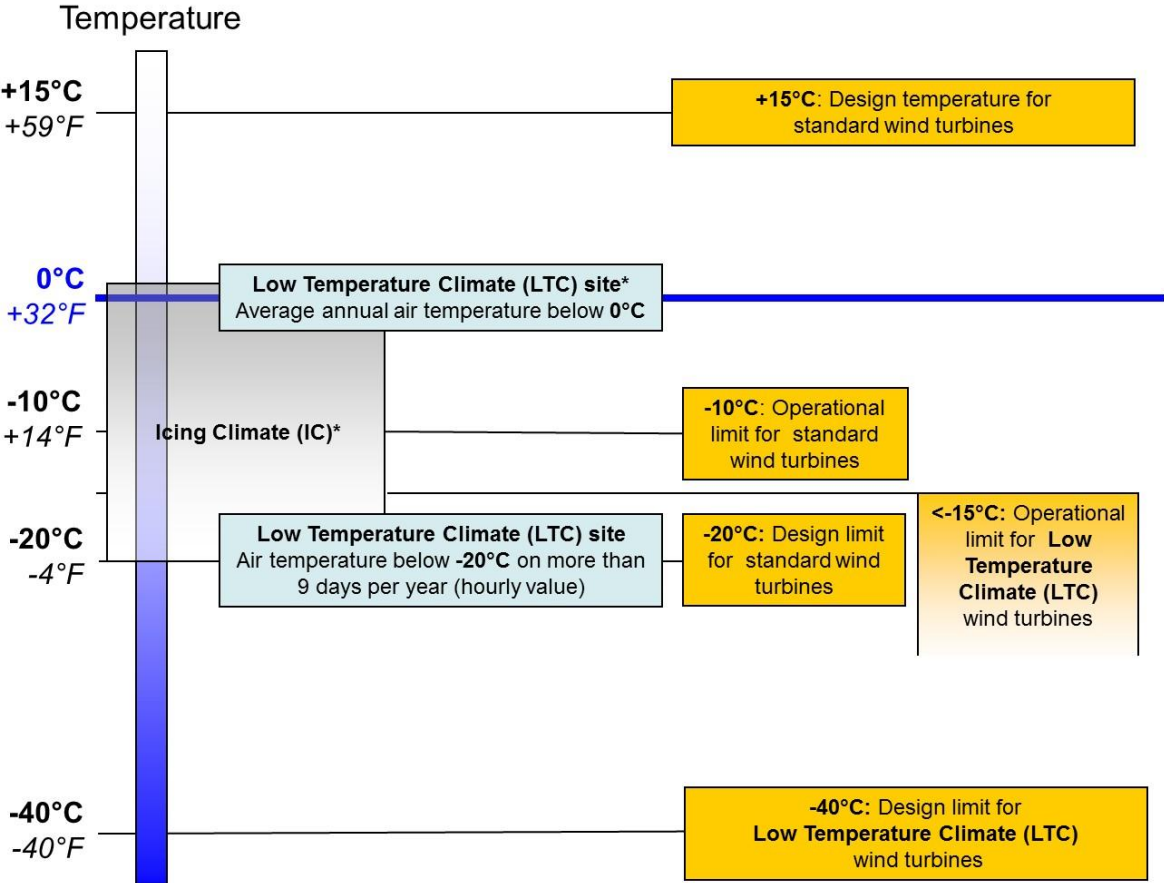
Temperature

+15°C
+59°F

+15°C: Design temperature for standard wind turbines

0°C
+32°F

Low Temperature Climate (LTC) site*
Average annual air temperature below 0°C

-10°C
+14°F

Icing Climate (IC)*

-10°C: Operational limit for standard wind turbines

-20°C
-4°F

Low Temperature Climate (LTC) site
Air temperature below -20°C on more than 9 days per year (hourly value)

-20°C: Design limit for standard wind turbines

<-15°C: Operational limit for Low Temperature Climate (LTC) wind turbines

-40°C
-40°F

-40°C: Design limit for Low Temperature Climate (LTC) wind turbines